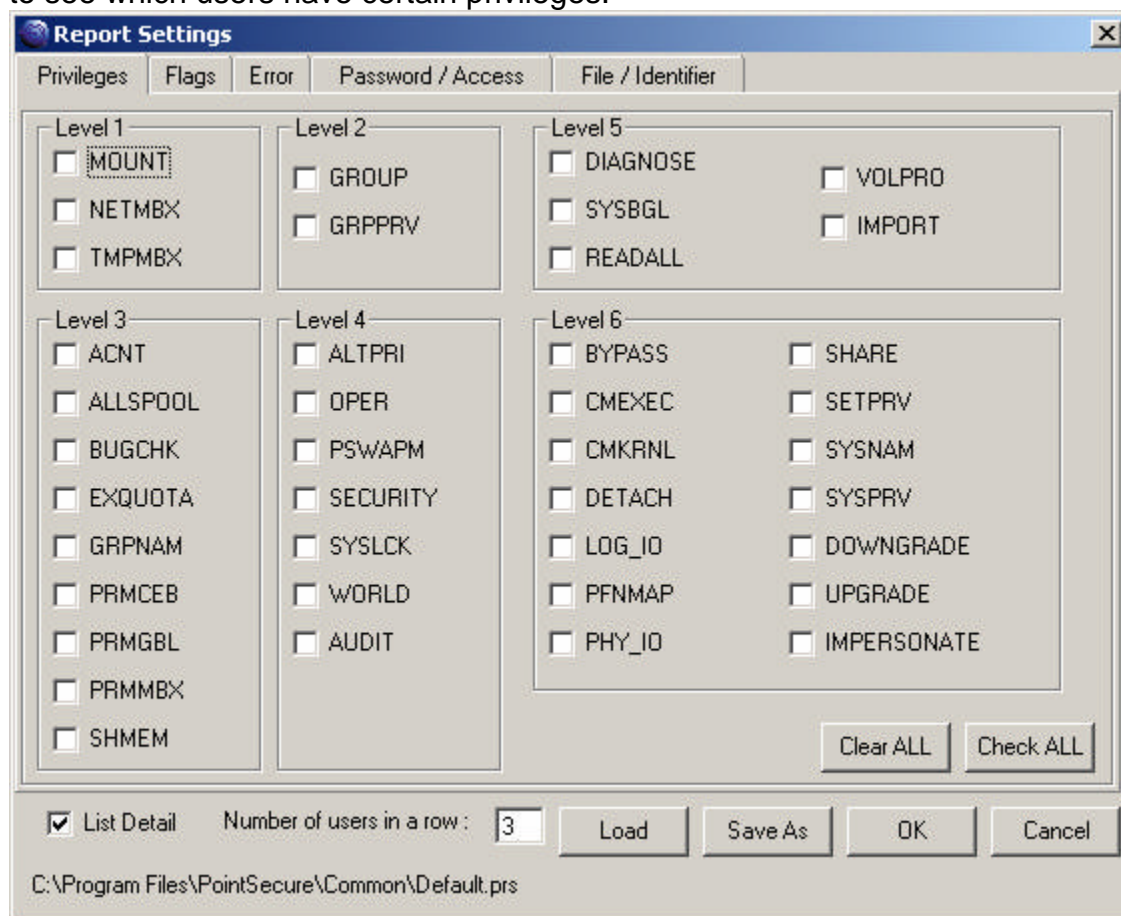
to see which users have certain privileges.

Report Settings

Privileges | Flags | Error | Password / Access | File / Identifier

Level 1
MOUNT
NETMBX
TMPMBX

Level 2
GROUP
GRPPRV

Level 5
DIAGNOSE
SYSBGL
READALL
VOLPRO
IMPORT

Level 3
ACNT
ALLSPOOL
BUGCHK
EXQUOTA
GRPNAM
PRMCEB
PRMGBL
PRMMBX
SHMEM

Level 4
ALTPRI
OPER
PSWAPM
SECURITY
SYSLCK
WORLD
AUDIT

Level 6
BYPASS
CMEXEC
CMKRNL
DETACH
LOG_IO
PFNMAP
PHY_IO
SHARE
SETPRV
SYSNAM
SYSPRV
DOWNGRADE
UPGRADE
IMPERSONATE

Clear ALL
Check ALL

List Detail
Number of users in a row : 3
Load
Save As
OK
Cancel

C:\Program Files\PointSecure\Common\Default.prs